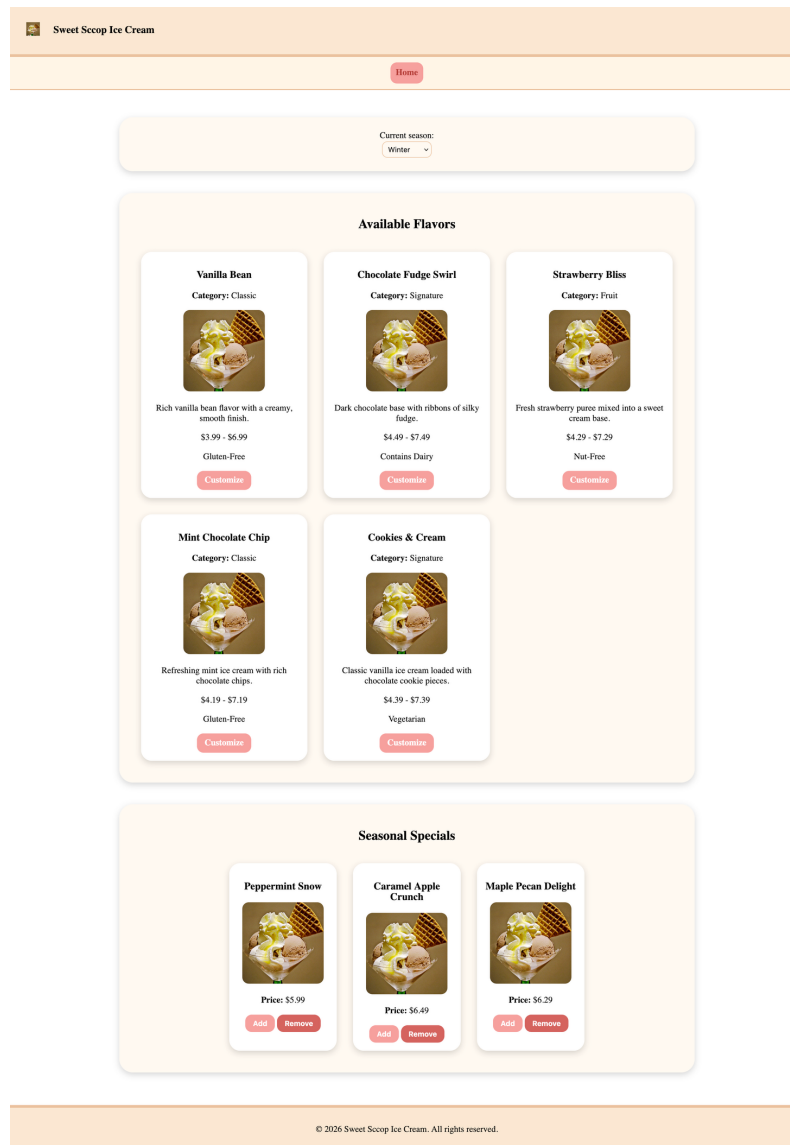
Sweet Sccop Ice Cream

Home

Current season:
Winter

Available Flavors

Vanilla Bean
**Category:** Classic
Rich vanilla bean flavor with a creamy, smooth finish.
$3.99 - $6.99
Gluten-Free
Customize

Chocolate Fudge Swirl
**Category:** Signature
Dark chocolate base with ribbons of silky fudge.
$4.49 - $7.49
Contains Dairy
Customize

Strawberry Bliss
**Category:** Fruit
Fresh strawberry puree mixed into a sweet cream base.
$4.29 - $7.29
Nut-Free
Customize

Mint Chocolate Chip
**Category:** Classic
Refreshing mint ice cream with rich chocolate chips.
$4.19 - $7.19
Gluten-Free
Customize

Cookies & Cream
**Category:** Signature
Classic vanilla ice cream loaded with chocolate cookie pieces.
$4.39 - $7.39
Vegetarian
Customize

Seasonal Specials

Peppermint Snow
**Price:** $5.99
Add Remove

Caramel Apple Crunch
**Price:** $6.49
Add Remove

Maple Pecan Delight
**Price:** $6.29
Add Remove

© 2026 Sweet Sccop Ice Cream. All rights reserved.